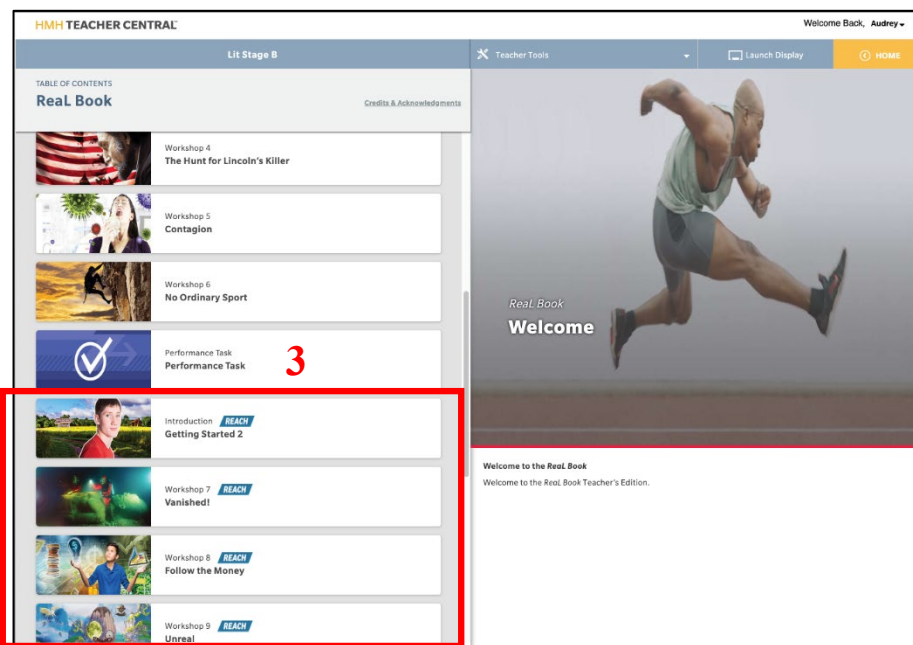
HMH TEACHER CENTRAL

Welcome Back, Audrey

Lit Stage B

Teacher Tools

Launch Display

HOME

TABLE OF CONTENTS

ReaL Book

Credits & Acknowledgments

Workshop 4
The Hunt for Lincoln's Killer

Workshop 5
Contagion

Workshop 6
No Ordinary Sport

Performance Task
Performance Task

3

Introduction REACH
Getting Started 2

Workshop 7 REACH
Vanished!

Workshop 8 REACH
Follow the Money

Workshop 9 REACH
Unreal

ReaL Book
Welcome

Welcome to the ReaL Book

Welcome to the ReaL Book Teacher's Edition.